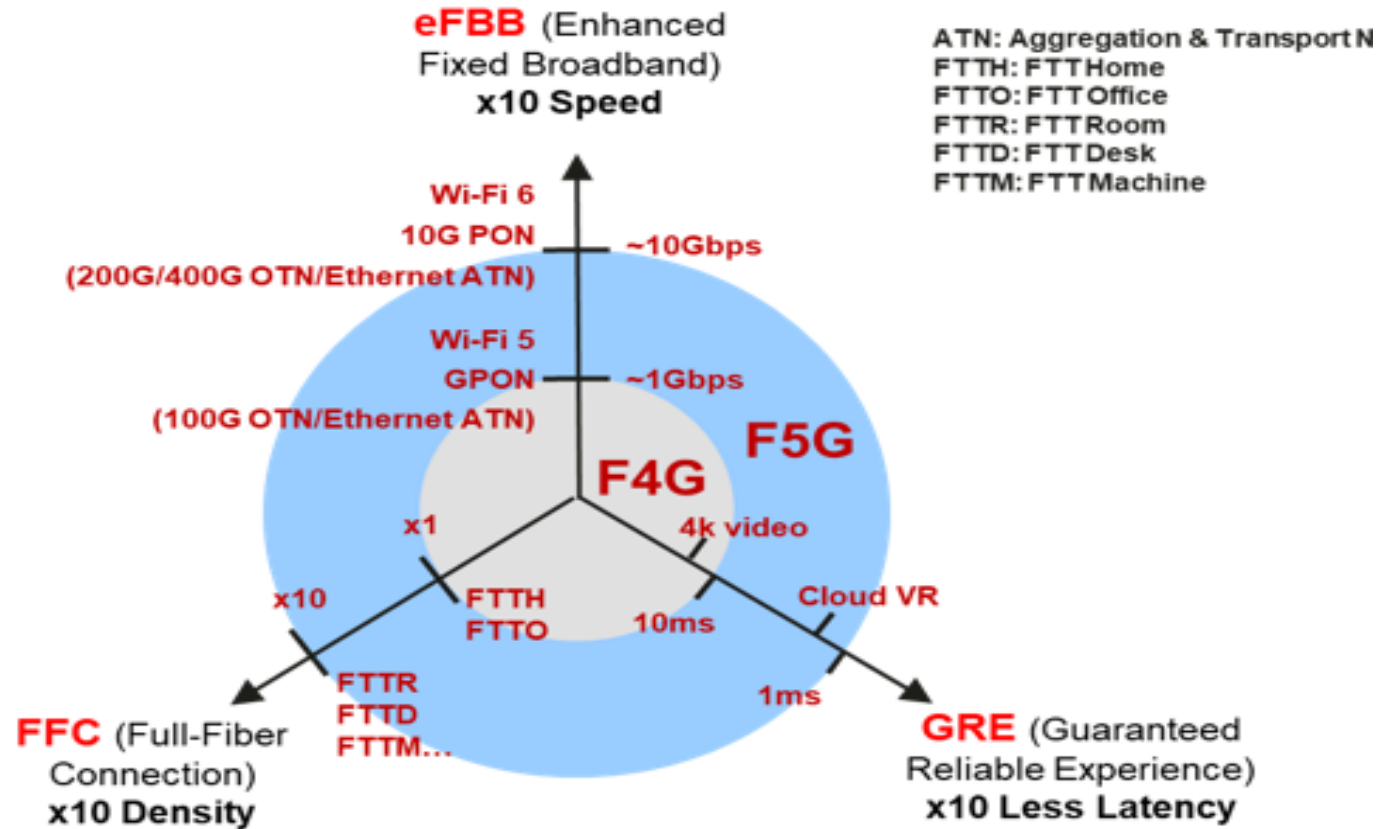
eFBB (Enhanced Fixed Broadband)
x10 Speed

ATN: Aggregation & Transport N
FTTH: FTTHome
FTTO: FTTOffice
FTTR: FTTRoom
FTTD: FTTDesk
FTTM: FTTMachine

Wi-Fi 6
10G PON
(200G/400G OTN/Ethernet ATN)
~10Gbps

Wi-Fi 5
GPON
(100G OTN/Ethernet ATN)
~1Gbps

F5G
F4G

x1
x10
FTTH
FTTO
FTTR
FTTD
FTTM...

4k video
10ms
Cloud VR
1ms

FFC (Full-Fiber Connection)
x10 Density

GRE (Guaranteed Reliable Experience)
x10 Less Latency